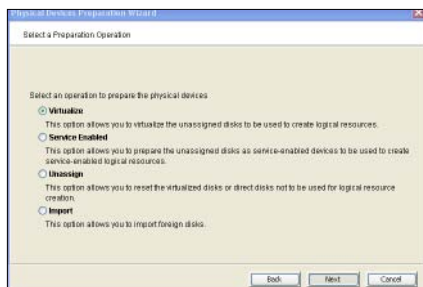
Physical Devices Preparation Wizard

Select a Preparation Operation

Select an operation to prepare the physical devices

Virtualize
This option allows you to virtualize the unassigned disks to be used to create logical resources.

Service Enabled
This option allows you to prepare the unassigned disks as service-enabled devices to be used to create service-enabled logical resources.

Unassign
This option allows you to reset the virtualized disks or direct disks not to be used for logical resource creation.

Import
This option allows you to import foreign disks.

Back Next Cancel